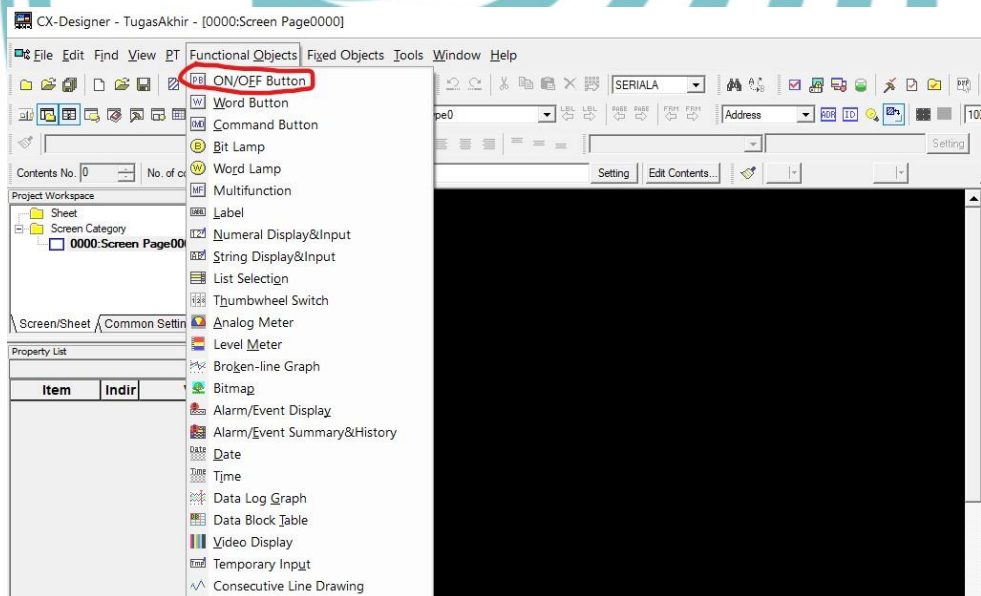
CX-Designer - TugasAkhir - [0000:Screen Page0000]

File Edit Find View PT Functional Objects Fixed Objects Tools Window Help

SERIALA

pe0

Address

Setting

Contents No. 0

No. of c

Setting Edit Contents...

Project Workspace

Sheet
Screen Category
0000:Screen Page00

Screen/Sheet Common Settin

Property List

Item Indir

ON/OFF Button
Word Button
Command Button
Bit Lamp
Word Lamp
Multifunction
Label
Numeral Display&Input
String Display&Input
List Selection
Thumbwheel Switch
Analog Meter
Level Meter
Broken-line Graph
Bitmap
Alarm/Event Display
Alarm/Event Summary&History
Date
Time
Data Log Graph
Data Block Table
Video Display
Temporary Input
Consecutive Line Drawing